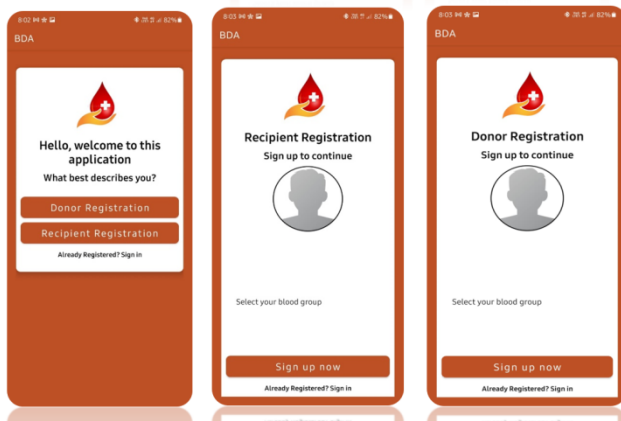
8:02 82%

BDA

Hello, welcome to this application

What best describes you?

Donor Registration

Recipient Registration

Already Registered? Sign in

8:03 82%

BDA

Recipient Registration

Sign up to continue

Select your blood group

Sign up now

Already Registered? Sign in

8:03 82%

BDA

Donor Registration

Sign up to continue

Select your blood group

Sign up now

Already Registered? Sign in